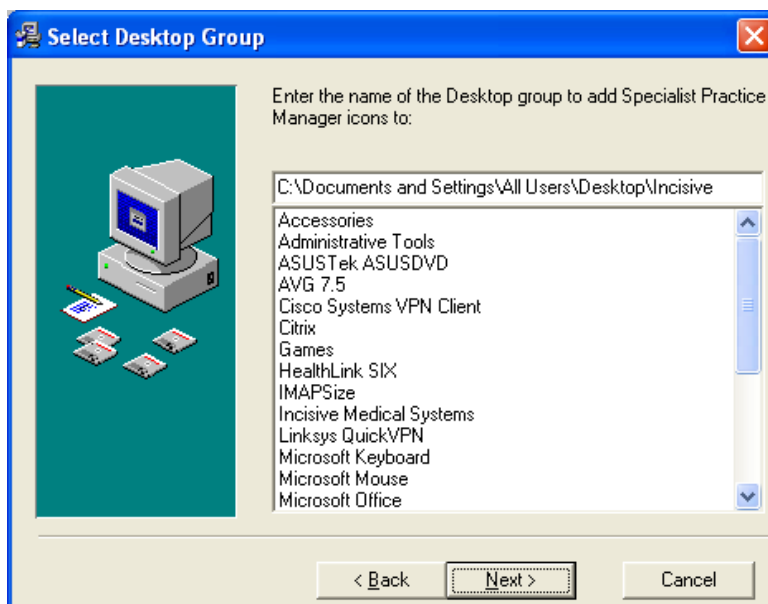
Select Desktop Group

Enter the name of the Desktop group to add Specialist Practice Manager icons to:

C:\Documents and Settings\All Users\Desktop\Incisive

Accessories
Administrative Tools
ASUSTek ASUSDVD
AVG 7.5
Cisco Systems VPN Client
Citrix
Games
HealthLink SIX
IMAPSize
Incisive Medical Systems
Linksys QuickVPN
Microsoft Keyboard
Microsoft Mouse
Microsoft Office

< Back
Next >
Cancel